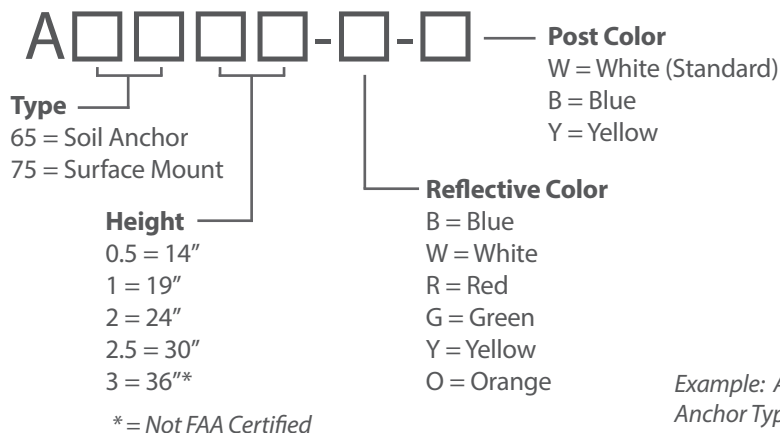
A□□□□-□-□

Post Color
W = White (Standard)
B = Blue
Y = Yellow

Type
65 = Soil Anchor
75 = Surface Mount

Reflective Color
B = Blue
W = White
R = Red
G = Green
Y = Yellow
O = Orange

Height
0.5 = 14"
1 = 19"
2 = 24"
2.5 = 30"
3 = 36"*

* = Not FAA Certified

Example: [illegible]
Anchor Typ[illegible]